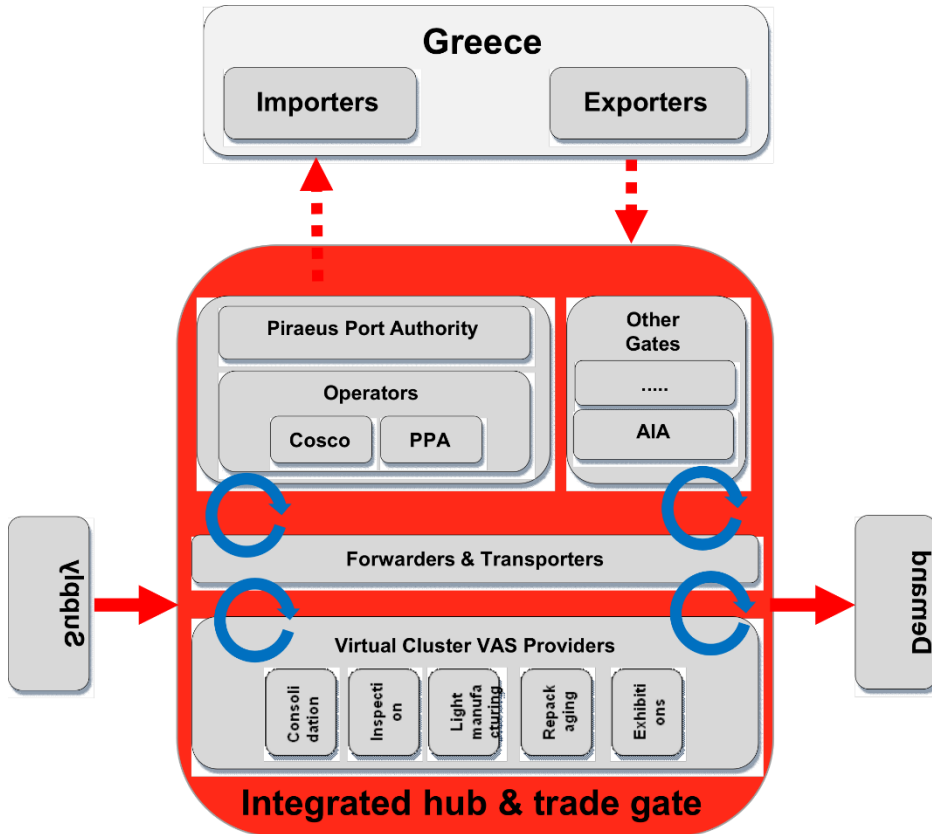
Greece

Importers

Exporters

Piraeus Port Authority

Operators

Cosco

PPA

Other Gates

.....

AIA

Supply

Forwarders & Transporters

Demand

Virtual Cluster VAS Providers

Consoli dation

Inspecti on

Light manufa cturing

Repack aging

Exhibiti ons

Integrated hub & trade gate